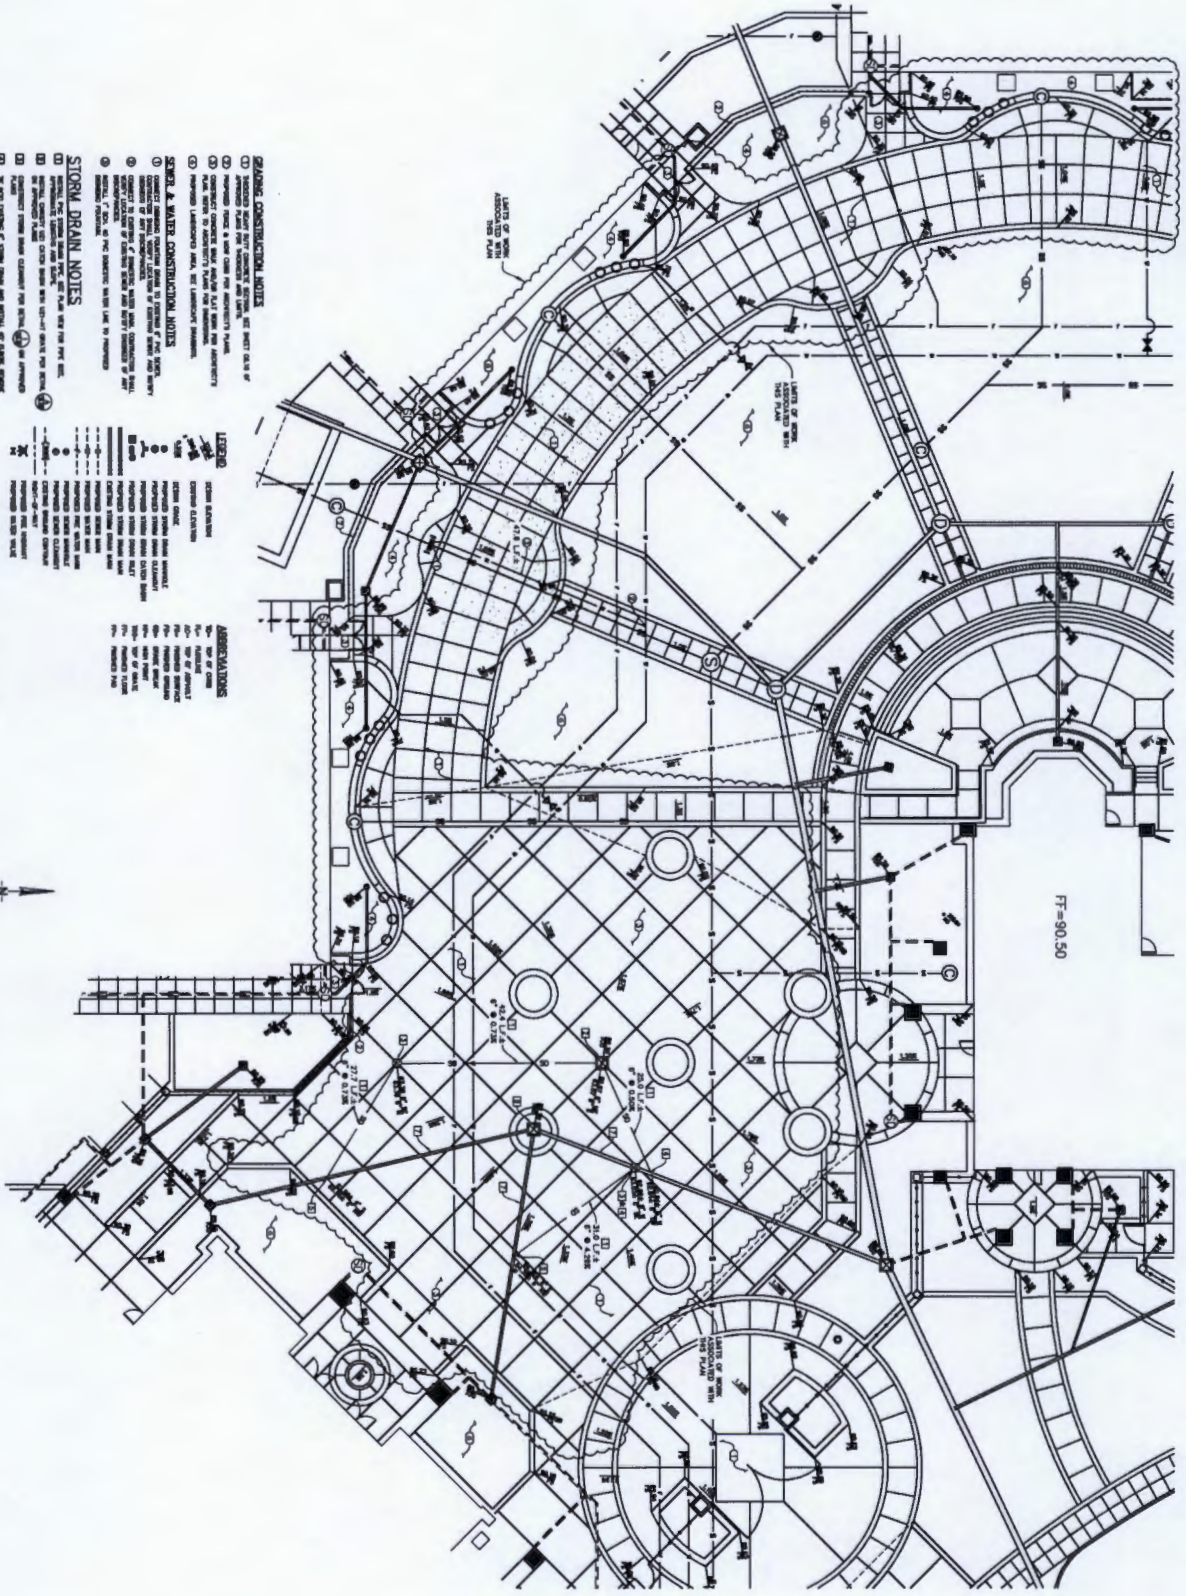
GRADING CONSTRUCTION NOTES

SEWER & WATER CONSTRUCTION NOTES

STORM DRAIN NOTES

LEGEND

ABBREVIATIONS

LIMITS OF WORK ASSOCIATED WITH THIS PLAN

LIMITS OF WORK ASSOCIATED WITH THIS PLAN

LIMITS OF WORK ASSOCIATED WITH THIS PLAN

FF=90.50

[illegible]